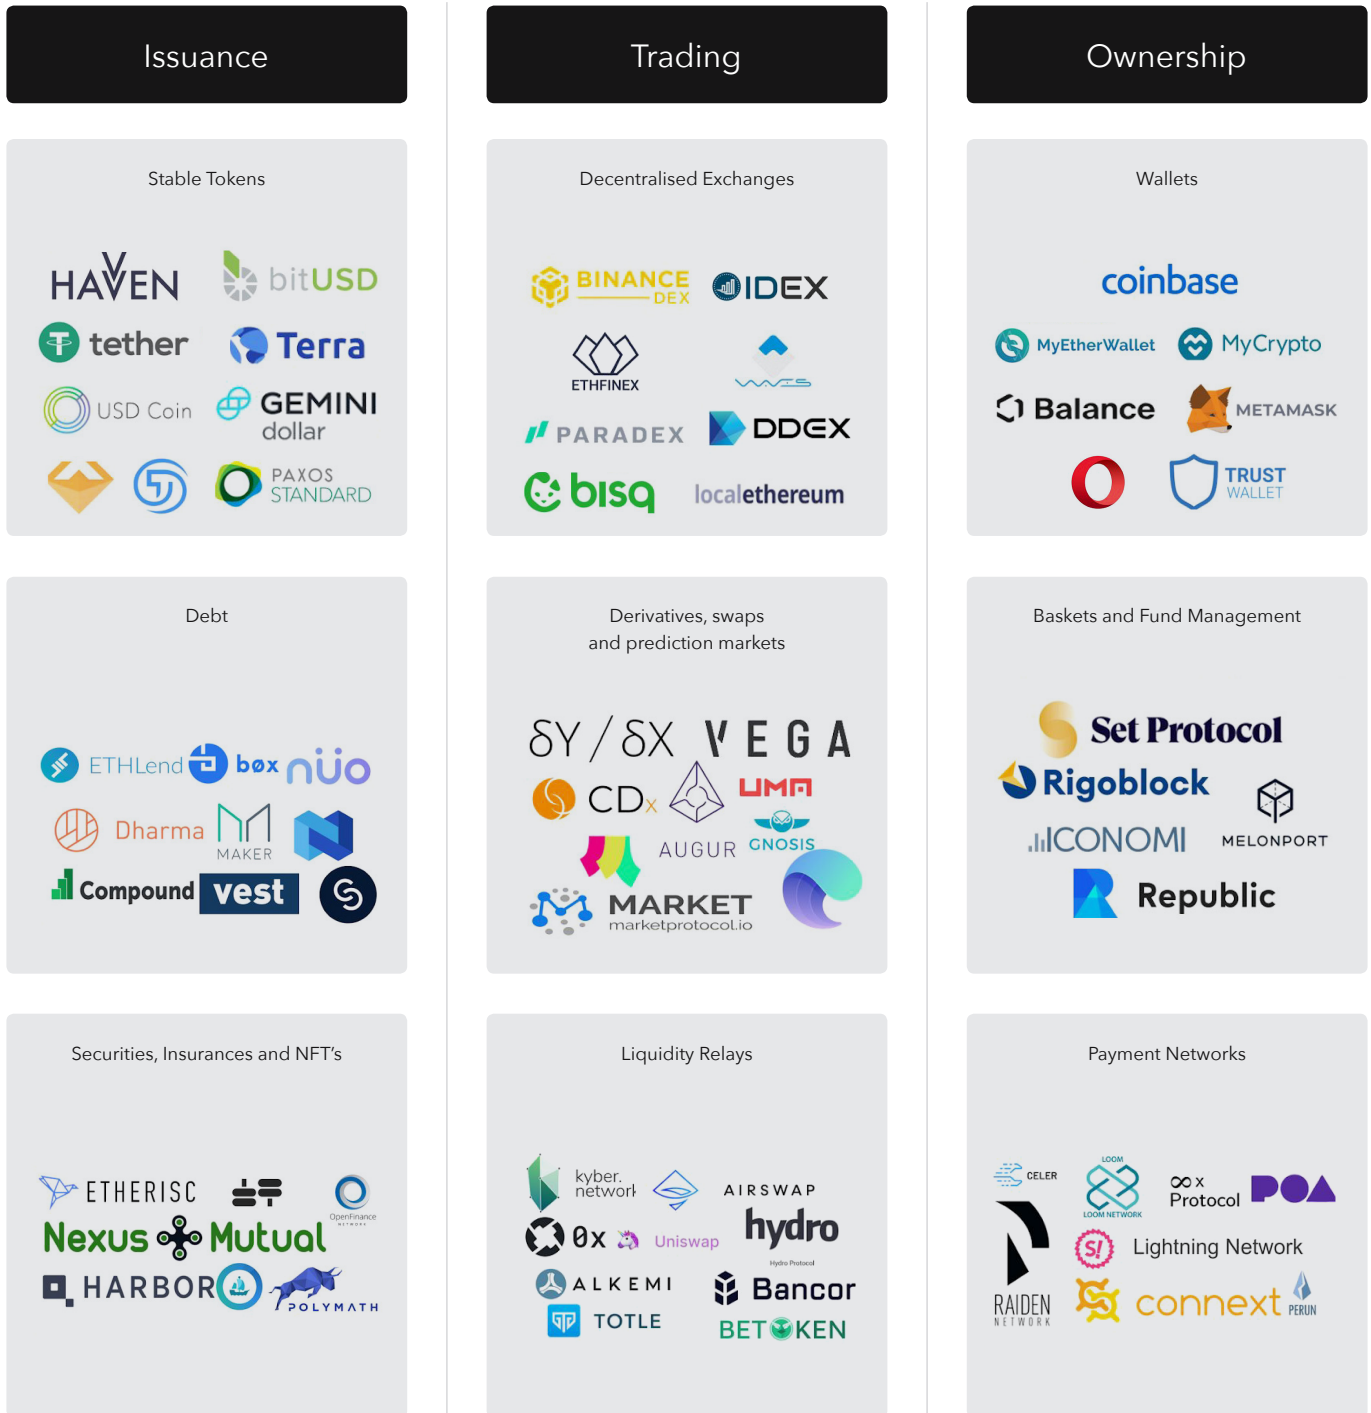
Issuance

Trading

Ownership

Stable Tokens

HAVEN bitUSD
tether Terra
USD Coin GEMINI dollar
PAXOS STANDARD

Decentralised Exchanges

BINANCE DEX IDEX
ETHFINEX WAVES
PARADEX DDEX
bisq localethereum

Wallets

coinbase
MyEtherWallet MyCrypto
Balance METAMASK
TRUST WALLET

Debt

ETHLend bøx nuo
Dharma MAKER
Compound vest

Derivatives, swaps and prediction markets

δY / δX VEGA
CDx UMA
AUGUR GNOSIS
MARKET marketprotocol.io

Baskets and Fund Management

Set Protocol
Rigoblock MELONPORT
ICONOMI
Republic

Securities, Insurances and NFT's

ETHERISC OpenFinance NETWORK
Nexus Mutual
HARBOR POLYMATH

Liquidity Relays

kyber. network AIRSWAP
0x Uniswap hydro Hydro Protocol
ALKEMI Bancor
TOTLE BETOKEN

Payment Networks

CELER LOOM LOOM NETWORK 0x Protocol POA
RAIDEN NETWORK Lightning Network
connext PERUN